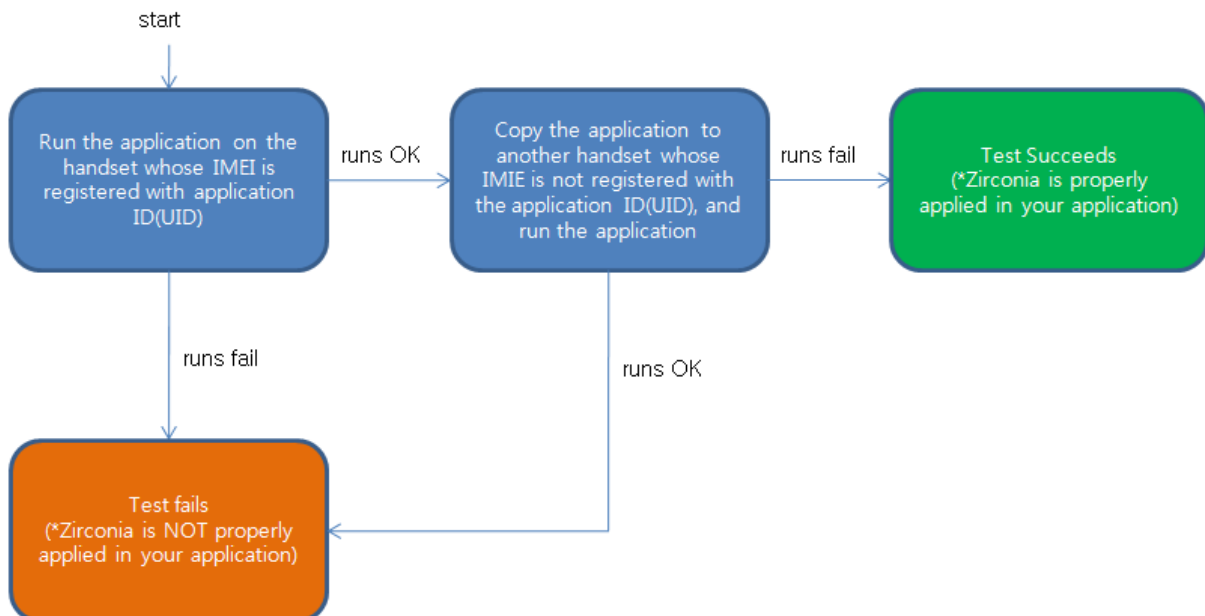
start

Run the application on the handset whose IMEI is registered with application ID(UID)

runs OK

Copy the application to another handset whose IMIE is not registered with the application ID(UID), and run the application

runs fail

Test Succeeds
(*Zirconia is properly applied in your application)

runs fail

runs OK

Test fails
(*Zirconia is NOT properly applied in your application)